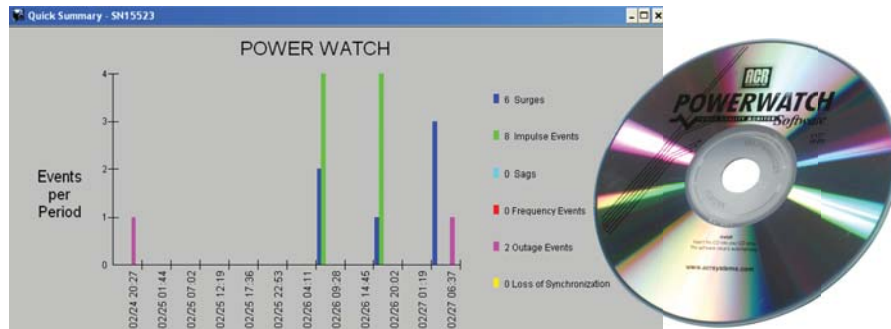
Quick Summary - SN15523

POWER WATCH

Events per Period

4
3
2
1
0

02/24 20:27
02/25 01:44
02/25 07:02
02/25 12:19
02/25 17:36
02/25 22:53
02/26 04:11
02/26 09:28
02/26 14:45
02/26 20:02
02/27 01:19
02/27 06:37

6 Surges
8 Impulse Events
0 Sags
0 Frequency Events
2 Outage Events
0 Loss of Synchronization

ACS
POWERWATCH
Software
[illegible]
www.acrsystems.com